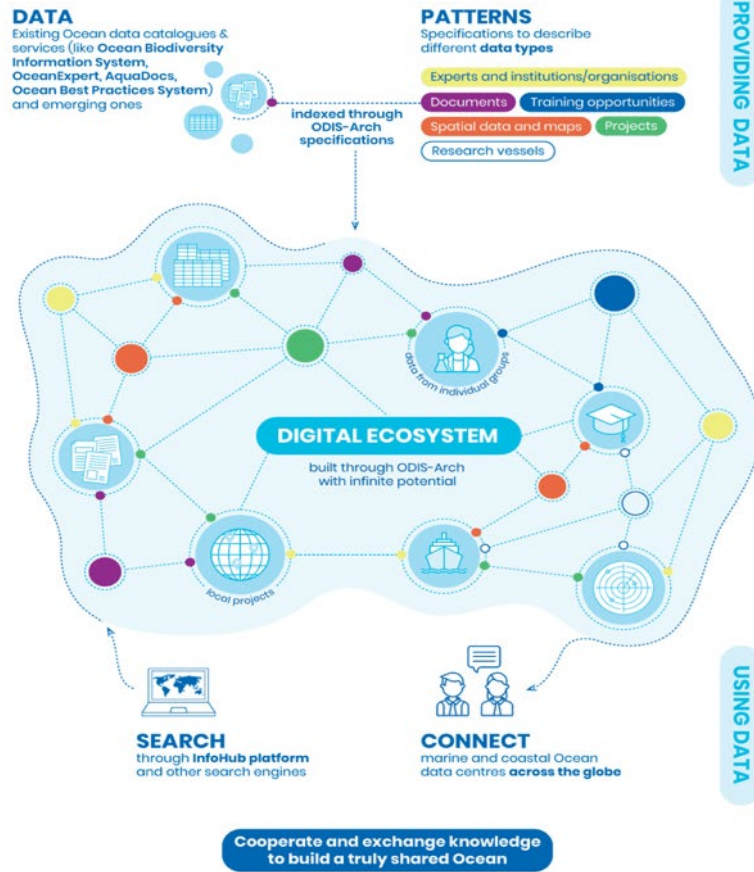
DATA
Existing Ocean data catalogues & services (like Ocean Biodiversity Information System, OceanExpert, AquaDocs, Ocean Best Practices System) and emerging ones

PATTERNS
Specifications to describe different data types

Experts and institutions/organisations
Documents
Training opportunities
Spatial data and maps
Projects
Research vessels

PROVIDING DATA

indexed through ODIS-Arch specifications

data from individual groups

DIGITAL ECOSYSTEM
built through ODIS-Arch with infinite potential

local projects

USING DATA

SEARCH
through InfoHub platform and other search engines

CONNECT
marine and coastal Ocean data centres across the globe

Cooperate and exchange knowledge to build a truly shared Ocean